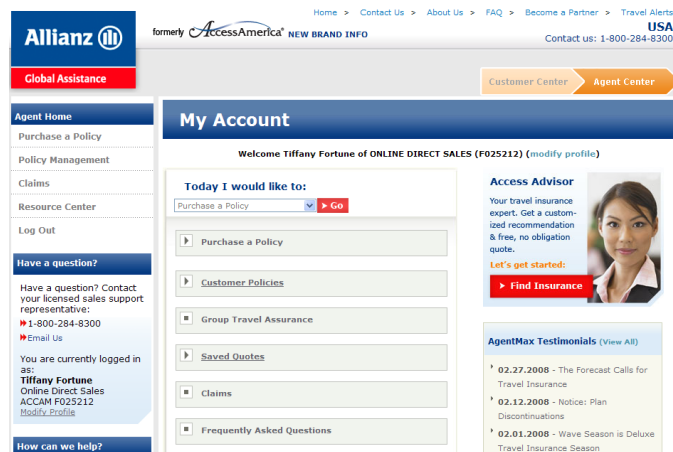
Allianz

Global Assistance

formerly AccessAmerica NEW BRAND INFO

Home > Contact Us > About Us > FAQ > Become a Partner > Travel Alerts

USA
Contact us: 1-800-284-8300

Customer Center

Agent Center

Agent Home

Purchase a Policy

Policy Management

Claims

Resource Center

Log Out

Have a question?

Have a question? Contact your licensed sales support representative:

1-800-284-8300

Email Us

You are currently logged in as:
Tiffany Fortune
Online Direct Sales
ACCAM F025212
Modify Profile

How can we help?

My Account

Welcome Tiffany Fortune of ONLINE DIRECT SALES (F025212) (modify profile)

Today I would like to:

Purchase a Policy

Go

Purchase a Policy

Customer Policies

Group Travel Assurance

Saved Quotes

Claims

Frequently Asked Questions

Access Advisor

Your travel insurance expert. Get a customized recommendation & free, no obligation quote.

Let's get started:

Find Insurance

AgentMax Testimonials (View All)

02.27.2008 - The Forecast Calls for Travel Insurance

02.12.2008 - Notice: Plan Discontinuations

02.01.2008 - Wave Season is Deluxe Travel Insurance Season